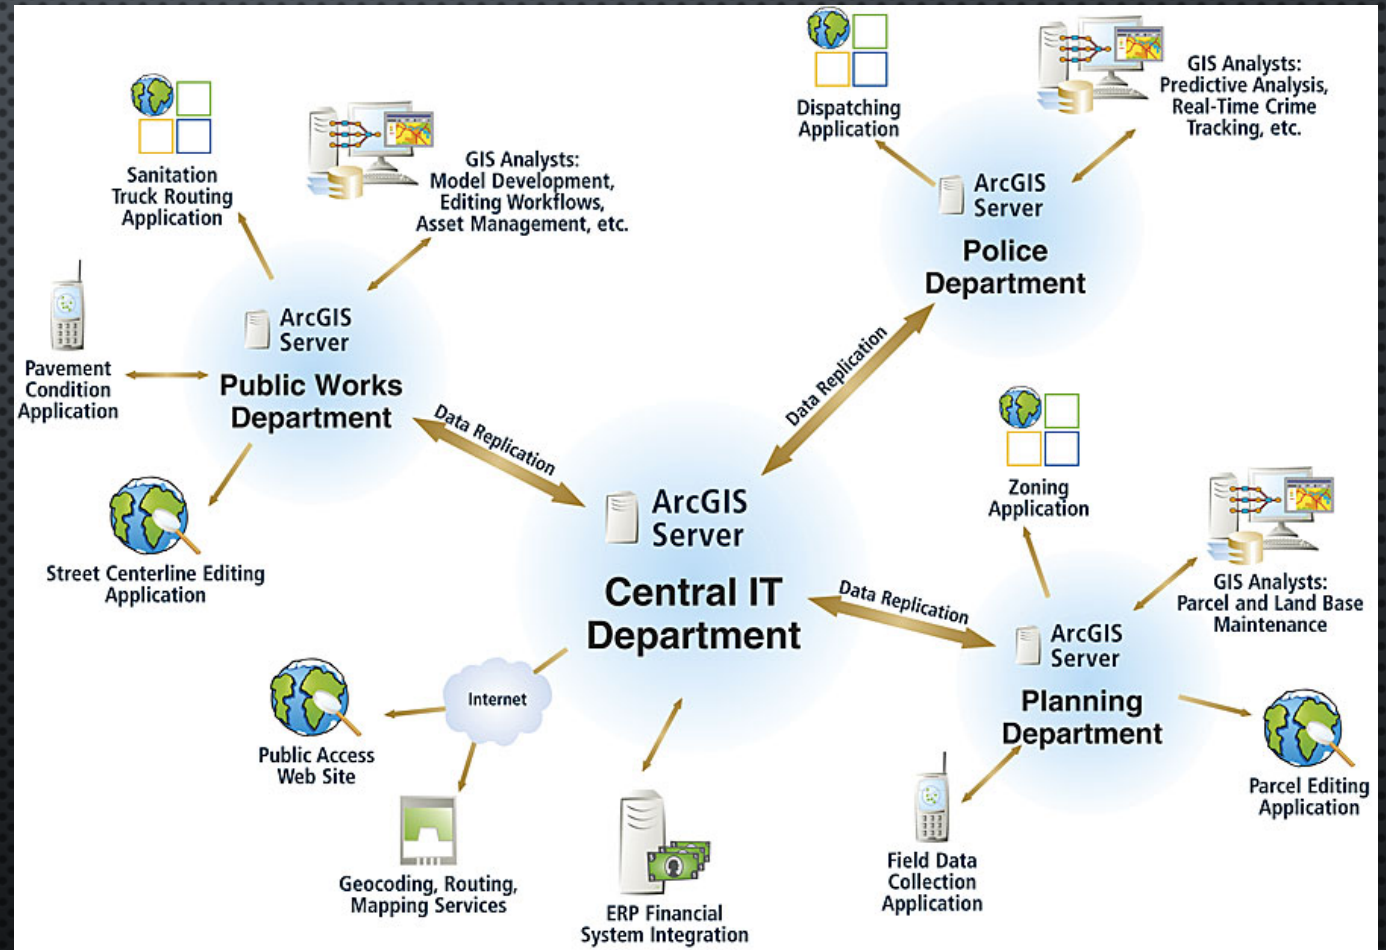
Sanitation Truck Routing Application

GIS Analysts: Model Development, Editing Workflows, Asset Management, etc.

Pavement Condition Application

ArcGIS Server

Public Works Department

Street Centerline Editing Application

Dispatching Application

GIS Analysts: Predictive Analysis, Real-Time Crime Tracking, etc.

ArcGIS Server

Police Department

Data Replication

Data Replication

ArcGIS Server

Central IT Department

Zoning Application

GIS Analysts: Parcel and Land Base Maintenance

Data Replication

ArcGIS Server

Planning Department

Internet

Public Access Web Site

Geocoding, Routing, Mapping Services

ERP Financial System Integration

Field Data Collection Application

Parcel Editing Application